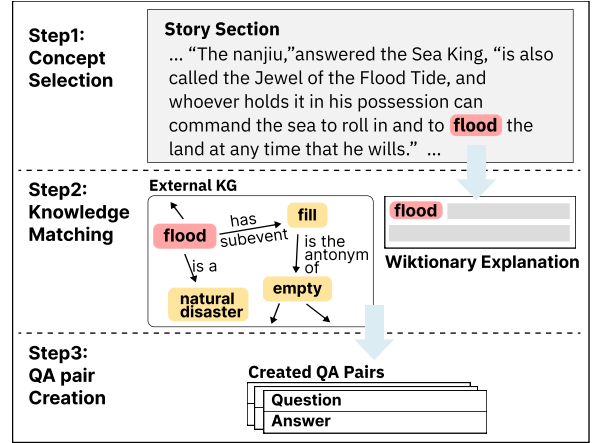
Step1:
Concept
Selection

Story Section
... "The nanjiu,"answered the Sea King, "is also called the Jewel of the Flood Tide, and whoever holds it in his possession can command the sea to roll in and to flood the land at any time that he wills." ...

Step2:
Knowledge
Matching

External KG

flood

has subevent

fill

is the antonym of

is a

natural disaster

empty

flood

Wiktionary Explanation

Step3:
QA pair
Creation

Created QA Pairs

Question

Answer